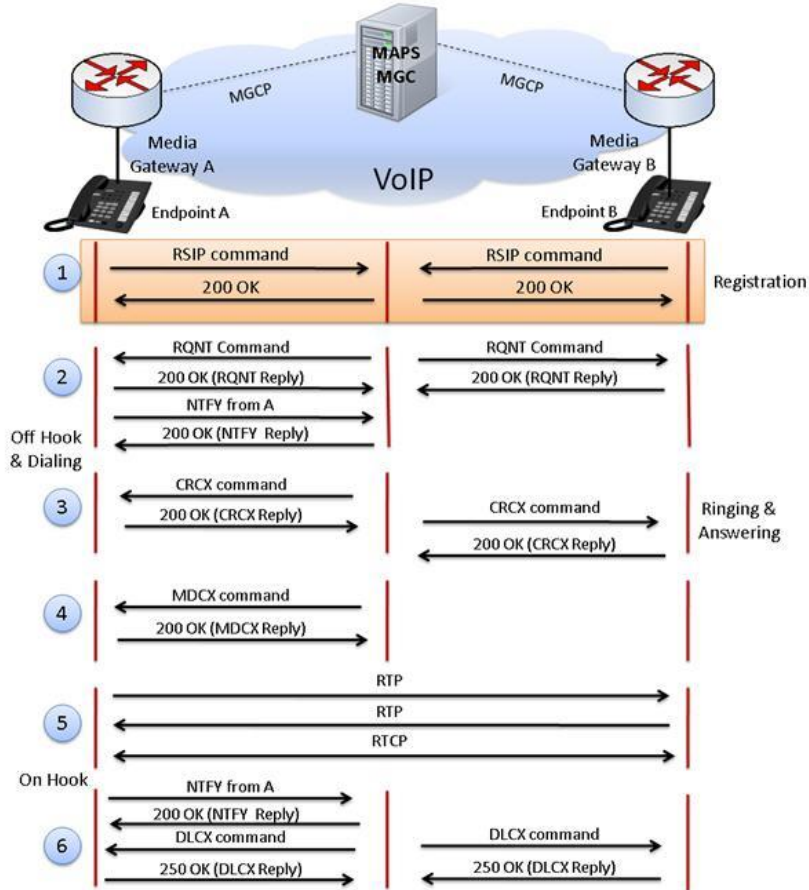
MAPS MGC

MGCP

MGCP

Media Gateway A

Media Gateway B

VoIP

Endpoint A

Endpoint B

1

RSIP command

200 OK

RSIP command

200 OK

Registration

2

RQNT Command

200 OK (RQNT Reply)

NTFY from A

200 OK (NTFY Reply)

RQNT Command

200 OK (RQNT Reply)

Off Hook & Dialing

3

CRCX command

200 OK (CRCX Reply)

CRCX command

200 OK (CRCX Reply)

Ringing & Answering

4

MDCX command

200 OK (MDCX Reply)

5

RTP

RTP

RTCP

On Hook

6

NTFY from A

200 OK (NTFY Reply)

DLCX command

250 OK (DLCX Reply)

DLCX command

250 OK (DLCX Reply)